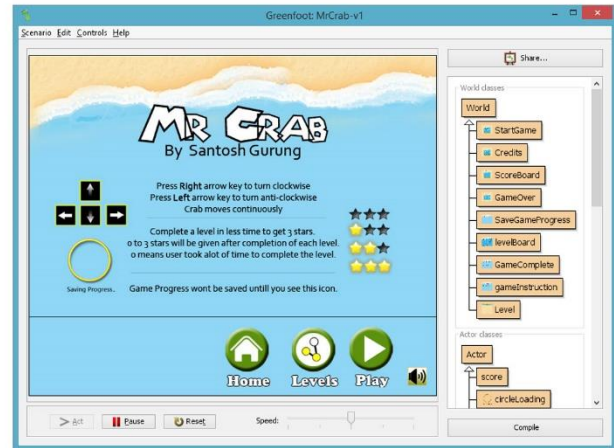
Greenfoot: MrCrab-v1

Scenario Edit Controls Help

Share...

MR CRAB
By Santosh Gurung

Press Right arrow key to turn clockwise
Press Left arrow key to turn anti-clockwise
Crab moves continuously

Complete a level in less time to get 3 stars.
0 to 3 stars will be given after completion of each level.
0 means user took alot of time to complete the level.

Saving Progress..

Game Progress wont be saved untill you see this icon.

Home Levels Play

World classes
World
StartGame
Credits
ScoreBoard
GameOver
SaveGameProgress
levelBoard
GameComplete
gameInstruction
Level

Actor classes
Actor
score
circleLoading

Act Pause Reset Speed:

Compile